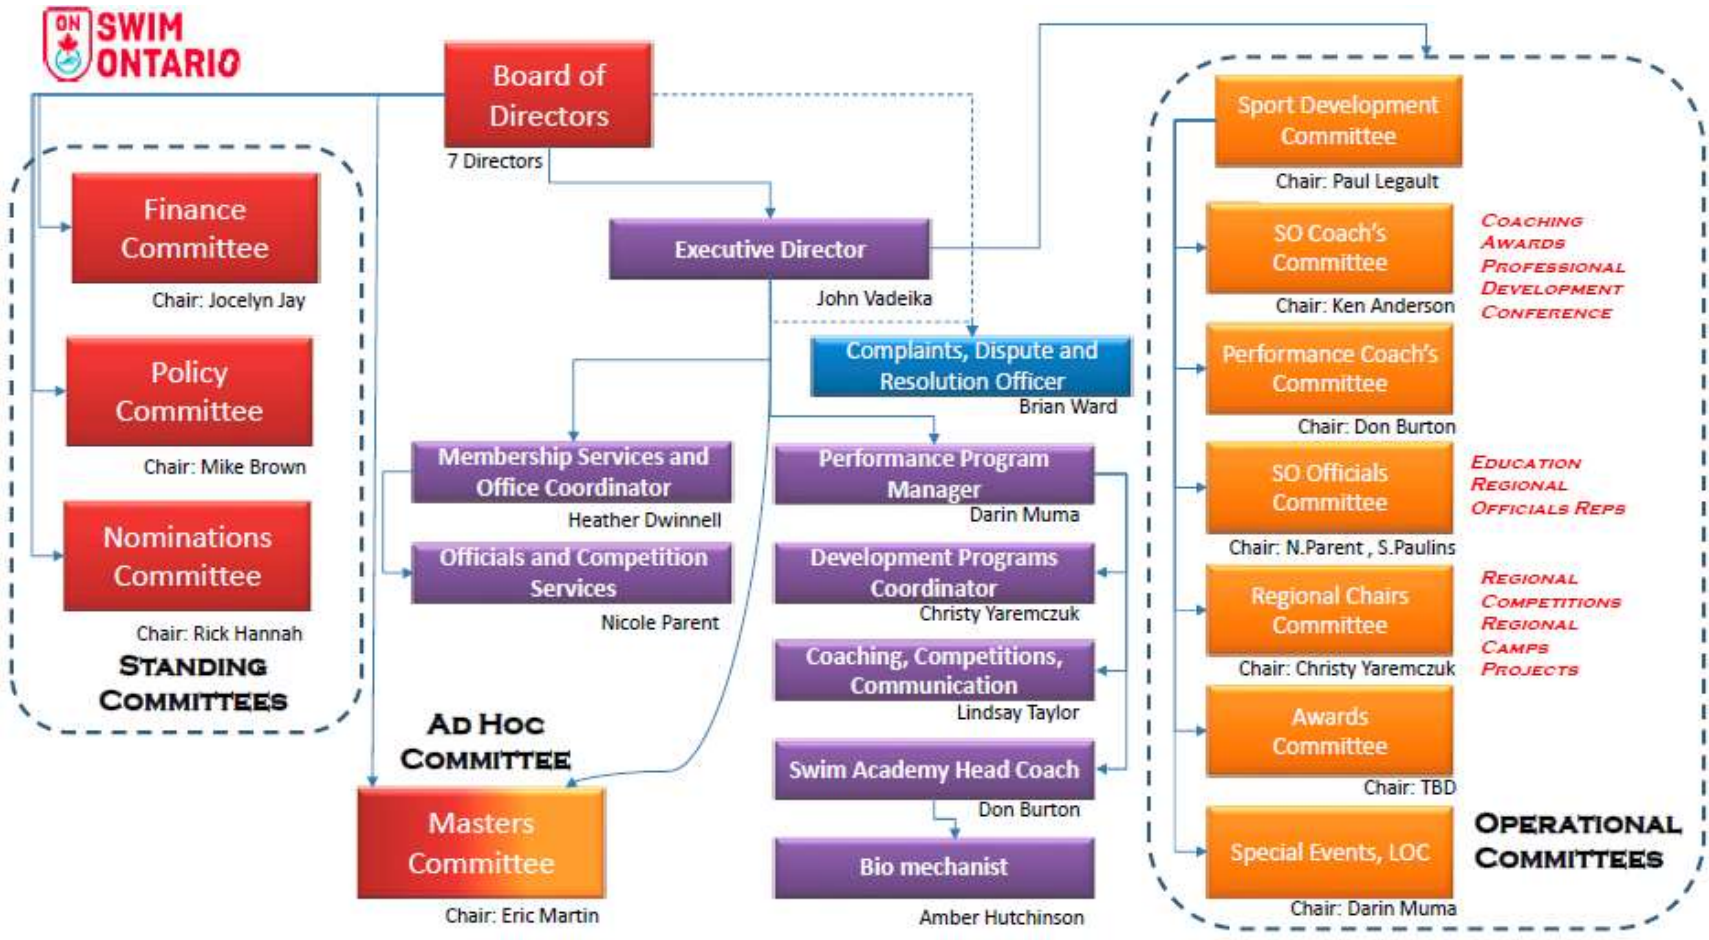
ON SWIM ONTARIO

Board of Directors
7 Directors

Finance Committee
Chair: Jocelyn Jay

Policy Committee
Chair: Mike Brown

Nominations Committee
Chair: Rick Hannah

Standing Committees

Executive Director
John Vadeika

Complaints, Dispute and Resolution Officer
Brian Ward

Membership Services and Office Coordinator
Heather Dwinnell

Officials and Competition Services
Nicole Parent

Performance Program Manager
Darin Muma

Development Programs Coordinator
Christy Yaremczuk

Coaching, Competitions, Communication
Lindsay Taylor

Swim Academy Head Coach
Don Burton

Bio mechanist
Amber Hutchinson

Ad Hoc Committee

Masters Committee
Chair: Eric Martin

Sport Development Committee
Chair: Paul Legault

SO Coach's Committee
Chair: Ken Anderson

Coaching Awards Professional Development Conference

Performance Coach's Committee
Chair: Don Burton

SO Officials Committee
Chair: N.Parent , S.Paulins

Education Regional Officials Reps

Regional Chairs Committee
Chair: Christy Yaremczuk

Regional Competitions Regional Camps Projects

Awards Committee
Chair: TBD

Special Events, LOC
Chair: Darin Muma

Operational Committees